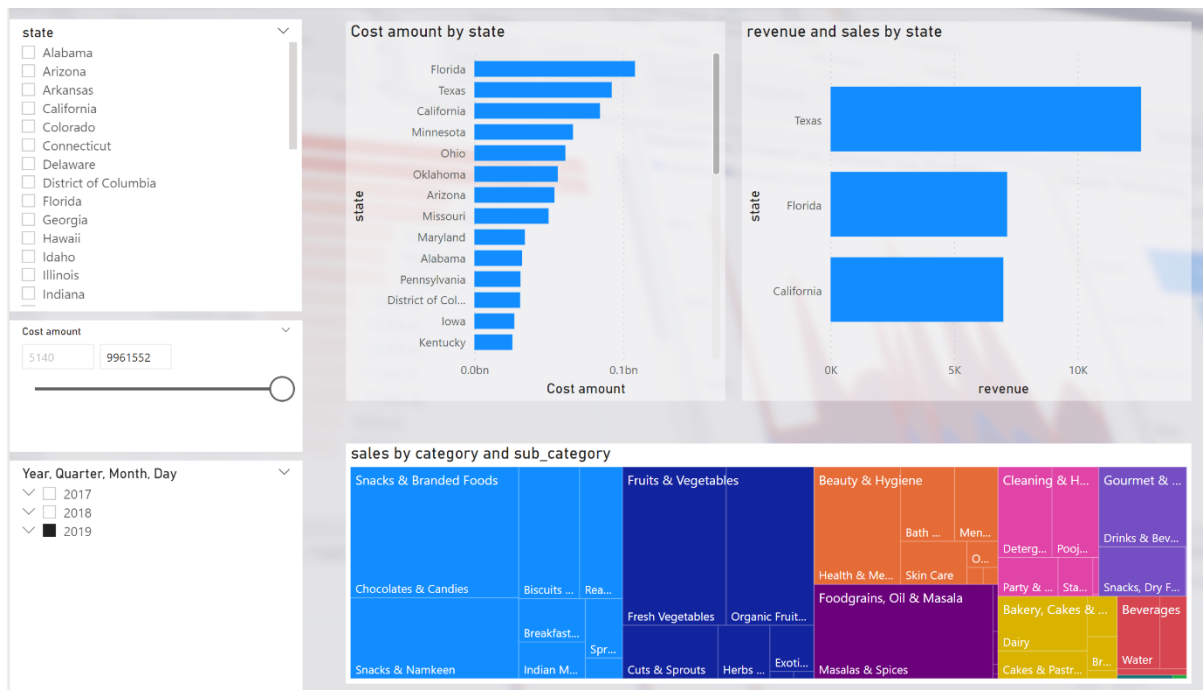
state
Alabama
Arizona
Arkansas
California
Colorado
Connecticut
Delaware
District of Columbia
Florida
Georgia
Hawaii
Idaho
Illinois
Indiana

Cost amount
5140
9961552

Year, Quarter, Month, Day
2017
2018
2019

Cost amount by state

state
Florida
Texas
California
Minnesota
Ohio
Oklahoma
Arizona
Missouri
Maryland
Alabama
Pennsylvania
District of Col...
Iowa
Kentucky
0.0bn
0.1bn
Cost amount

revenue and sales by state

state
Texas
Florida
California
0K
5K
10K
revenue

sales by category and sub_category

Snacks & Branded Foods
Chocolates & Candies
Biscuits ...
Rea...
Breakfast...
Spr...
Snacks & Namkeen
Indian M...
Fruits & Vegetables
Fresh Vegetables
Organic Fruit...
Cuts & Sprouts
Herbs ...
Exoti...
Beauty & Hygiene
Bath ...
Men...
O...
Health & Me...
Skin Care
Foodgrains, Oil & Masala
Masalas & Spices
Cleaning & H...
Deterg...
Pooj...
Party & ...
Sta...
Gourmet & ...
Drinks & Bev...
Snacks, Dry F...
Bakery, Cakes & ...
Dairy
Cakes & Pastr...
Br...
Beverages
Water